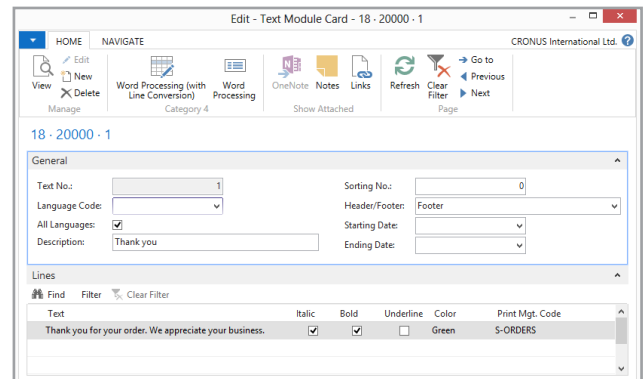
Edit - Text Module Card - 18 · 20000 · 1

HOME NAVIGATE CRONUS International Ltd.

View
Edit
New
Delete
Manage

Word Processing (with Line Conversion)
Word Processing
Category 4

OneNote Notes Links
Show Attached

Refresh
Clear Filter
Go to
Previous
Next
Page

18 · 20000 · 1

General

Text No.: 1
Language Code:
All Languages: ✓
Description: Thank you
Sorting No.: 0
Header/Footer: Footer
Starting Date:
Ending Date:

Lines

Find Filter Clear Filter

| Text | Italic | Bold | Underline | Color | Print Mgt. Code |
|---|---|---|---|---|---|
| Thank you for your order. We appreciate your business. | ✓ | ✓ | ☐ | Green | S-ORDERS |